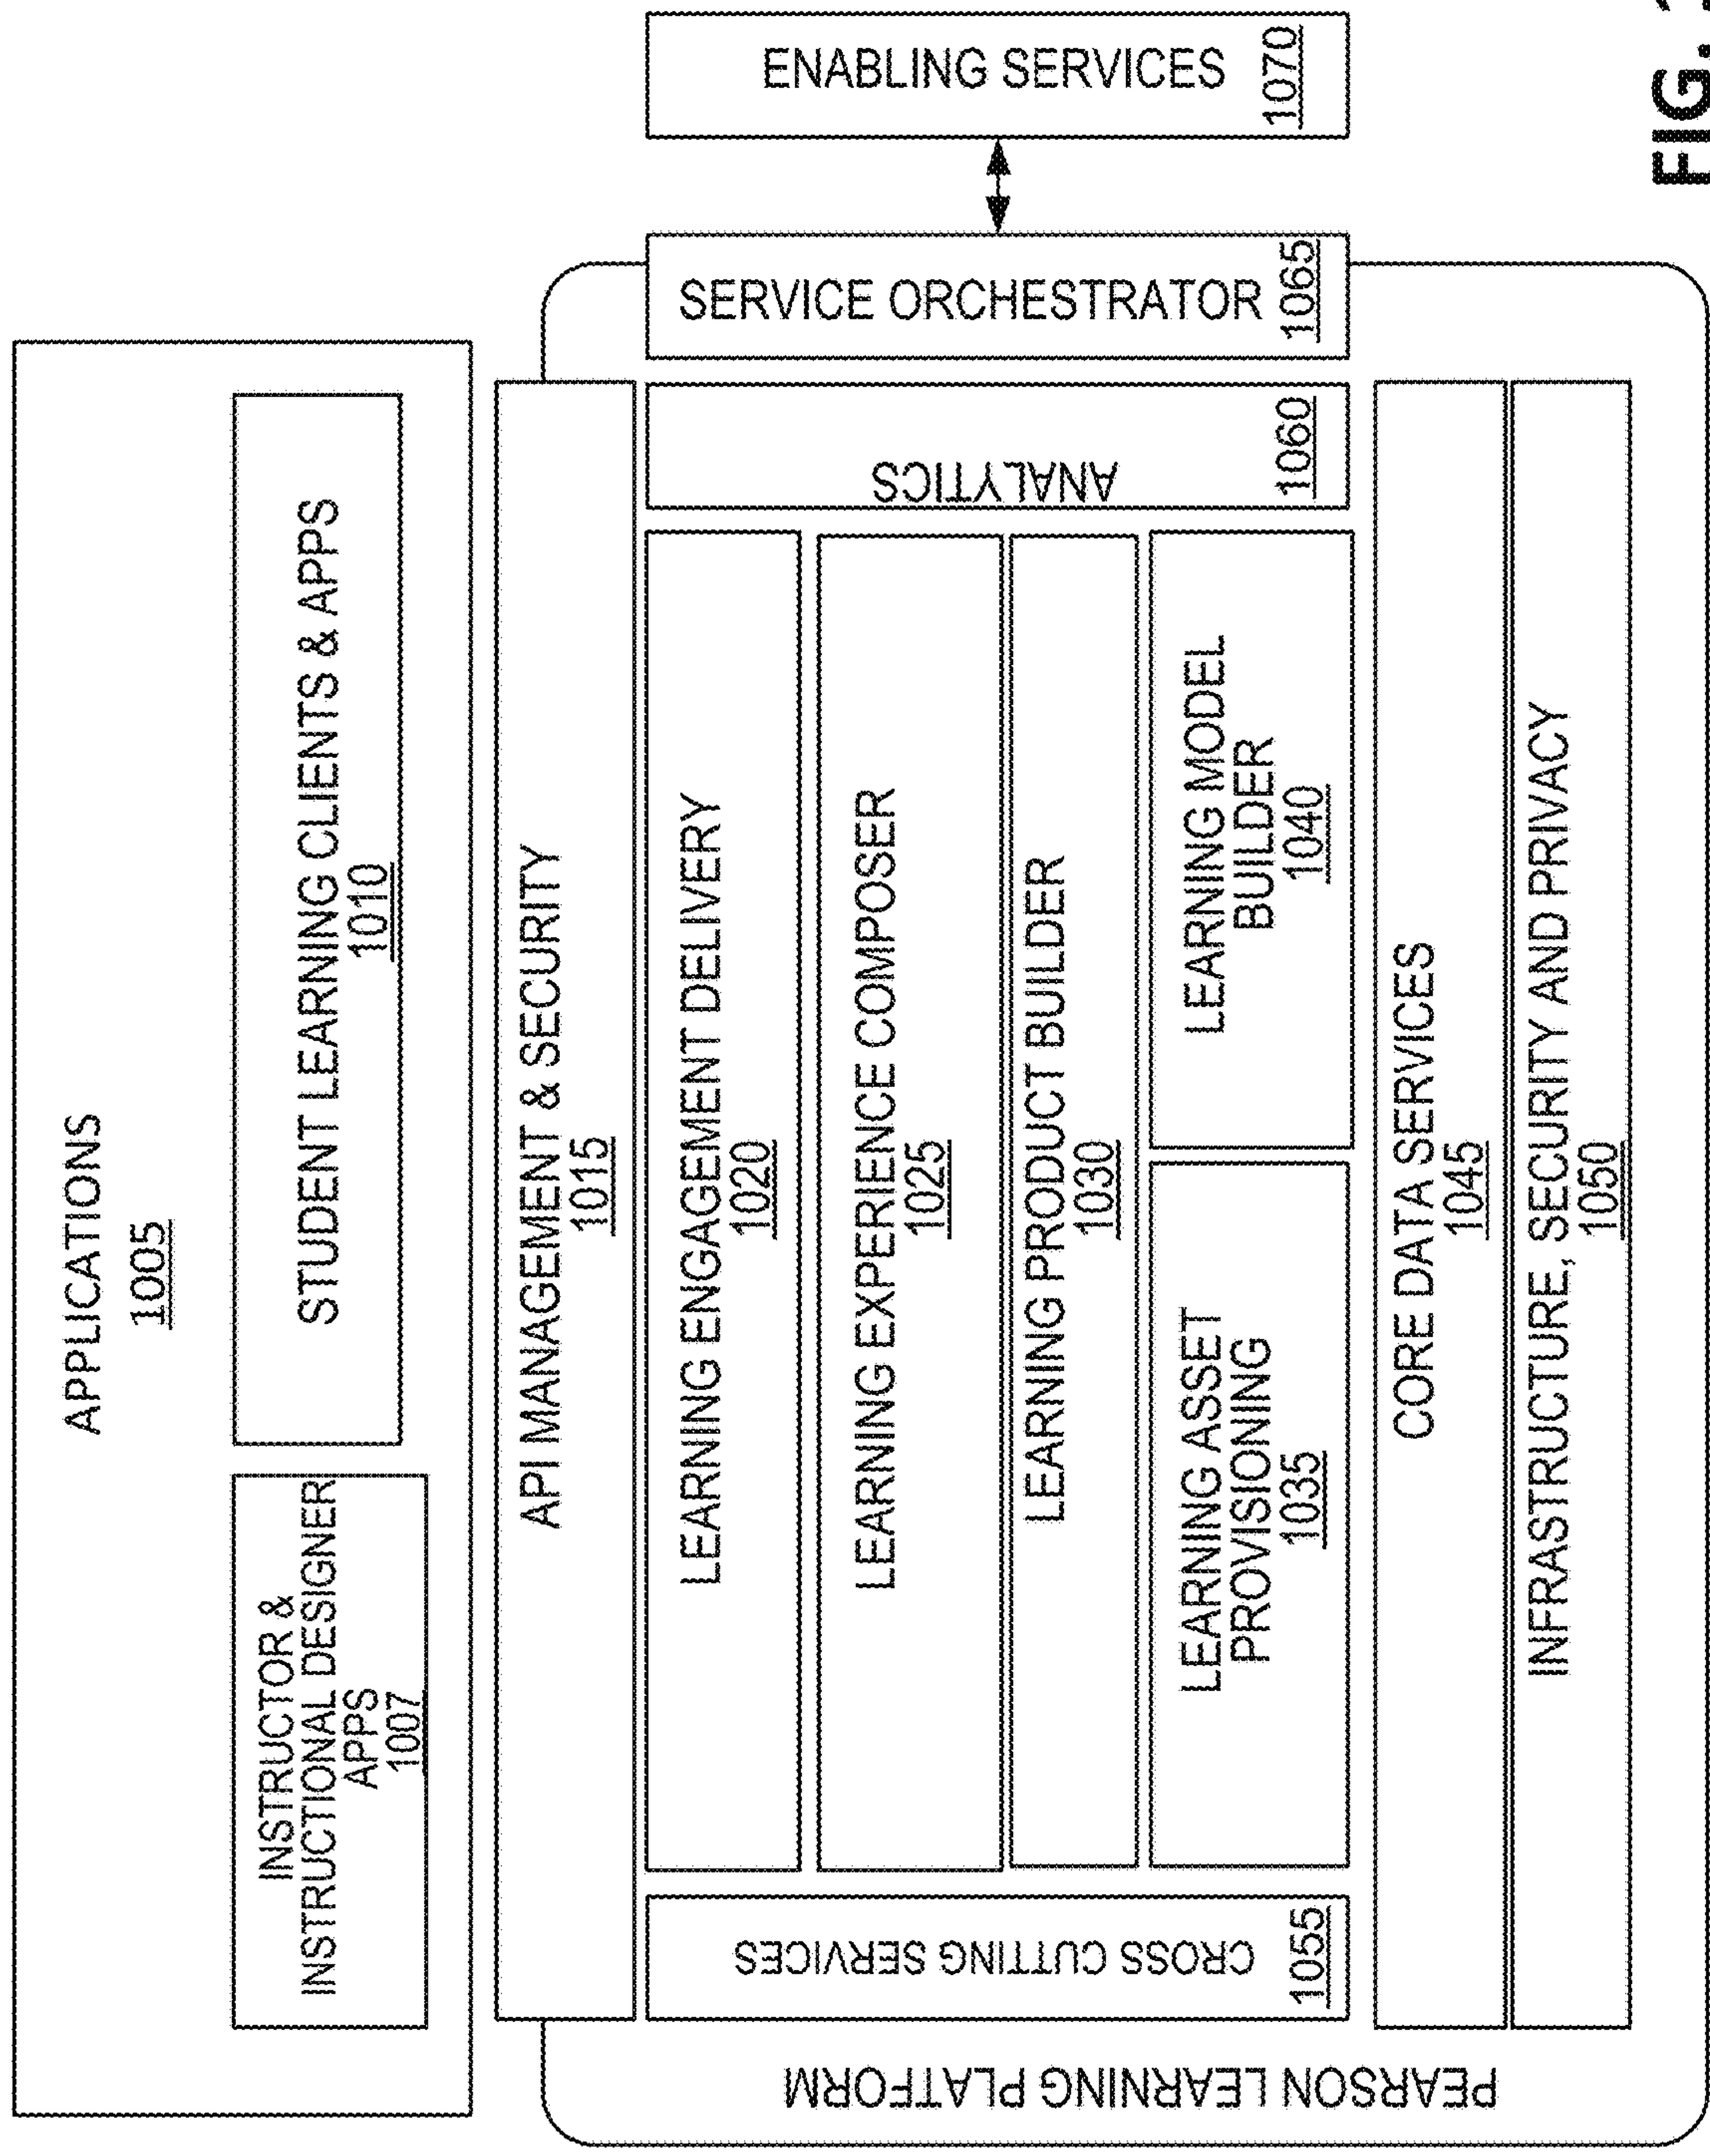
ENABLING SERVICES 1070

FIG. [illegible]

SERVICE ORCHESTRATOR 1065

APPLICATIONS
1005

STUDENT LEARNING CLIENTS & APPS
1010

INSTRUCTOR & INSTRUCTIONAL DESIGNER APPS
1007

API MANAGEMENT & SECURITY
1015

ANALYTICS
1060

LEARNING ENGAGEMENT DELIVERY
1020

LEARNING EXPERIENCE COMPOSER
1025

LEARNING PRODUCT BUILDER
1030

LEARNING MODEL BUILDER
1040

LEARNING ASSET PROVISIONING
1035

CORE DATA SERVICES
1045

INFRASTRUCTURE, SECURITY AND PRIVACY
1050

CROSS CUTTING SERVICES
1055

PEARSON LEARNING PLATFORM